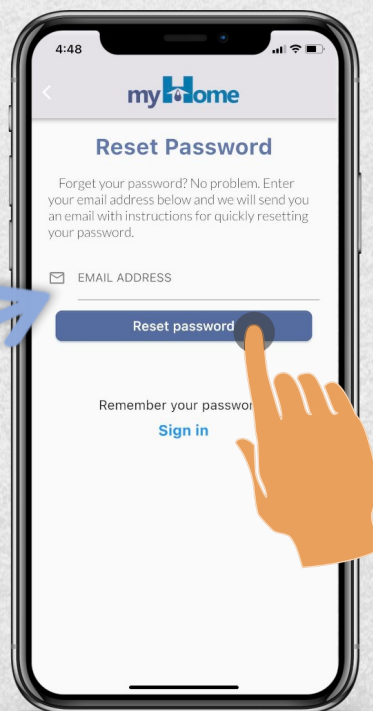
4:48

myHome

Reset Password

Forget your password? No problem. Enter your email address below and we will send you an email with instructions for quickly resetting your password.

EMAIL ADDRESS

Reset password

Remember your passwo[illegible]

Sign in